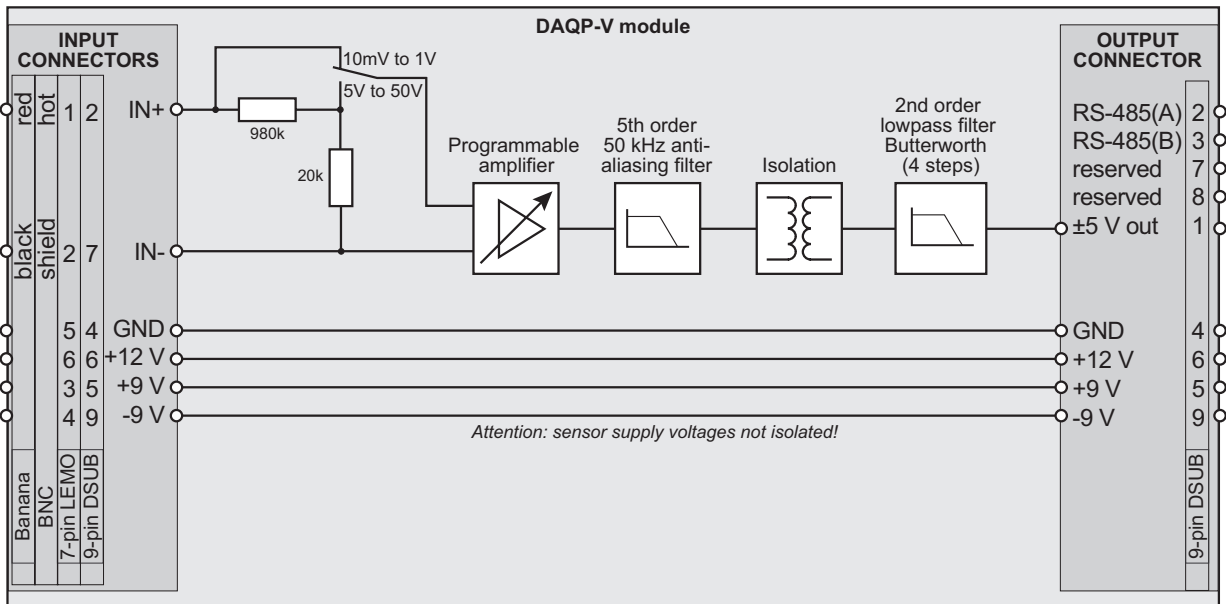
DAQP-V module

INPUT CONNECTORS

red hot 1 2 IN+

black shield 2 7 IN-

5 4 GND
6 6 +12 V
3 5 +9 V
4 9 -9 V

Banana BNC 7-pin LEMO 9-pin DSUB

10mV to 1V
5V to 50V
980k
20k

Programmable amplifier

5th order 50 kHz anti-aliasing filter

Isolation

2nd order lowpass filter Butterworth (4 steps)

Attention: sensor supply voltages not isolated!

OUTPUT CONNECTOR

RS-485(A) 2
RS-485(B) 3
reserved 7
reserved 8
±5 V out 1

GND 4
+12 V 6
+9 V 5
-9 V 9

9-pin DSUB